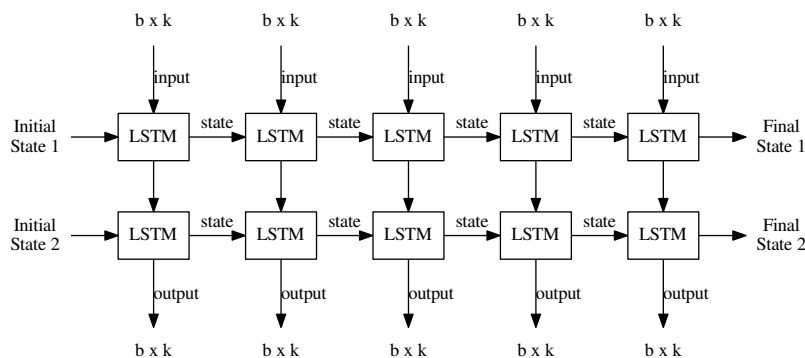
b x k b x k b x k b x k b x k

input input input input input

Initial State 1 LSTM state LSTM state LSTM state LSTM state LSTM Final State 1

Initial State 2 LSTM state LSTM state LSTM state LSTM state LSTM Final State 2

output output output output output

b x k b x k b x k b x k b x k